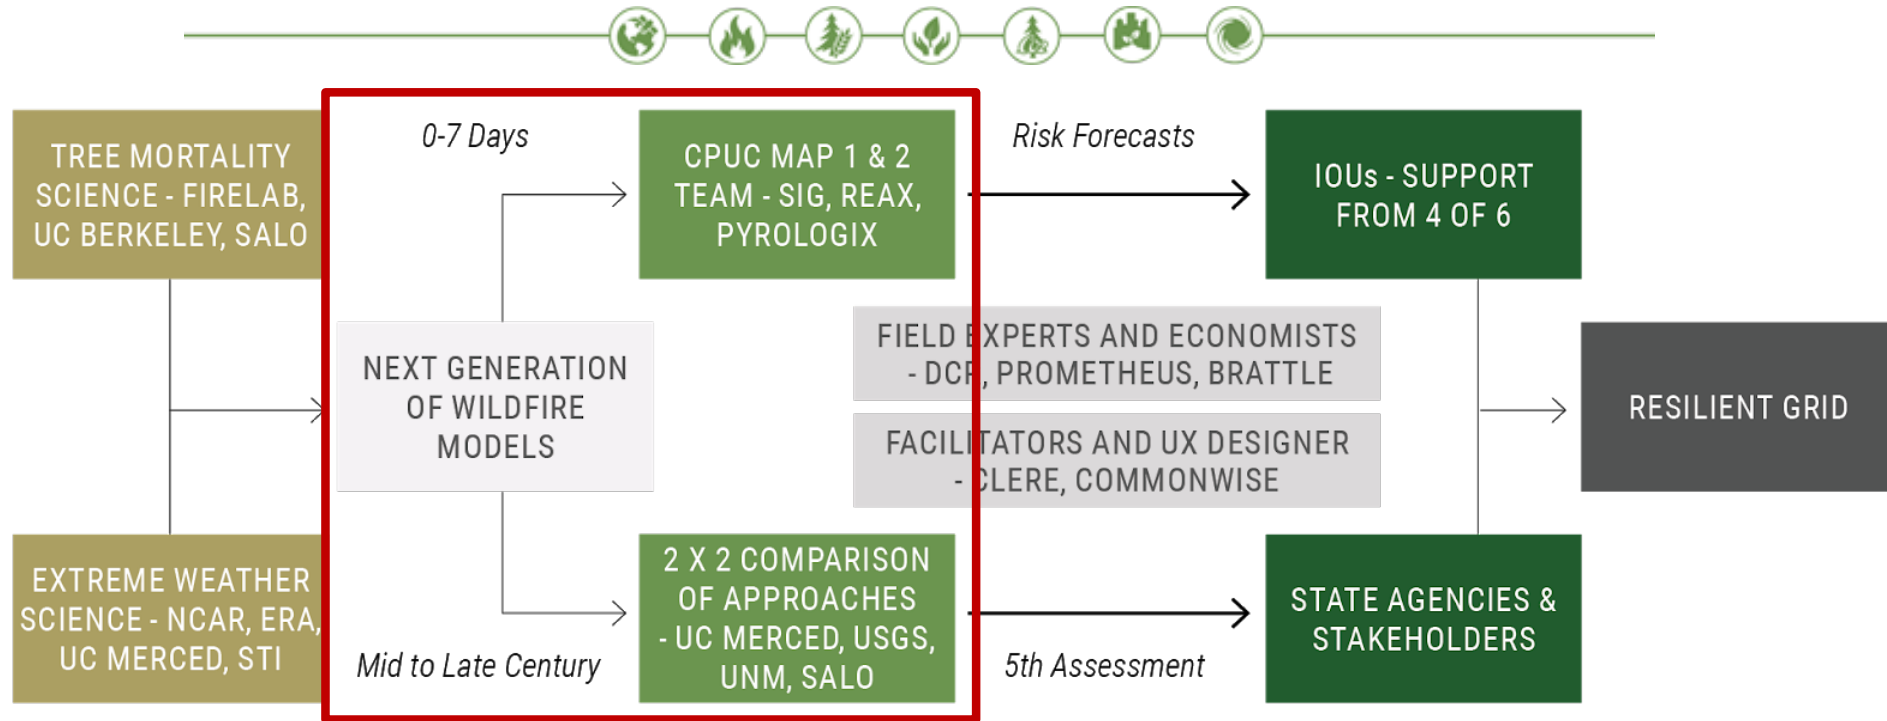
TREE MORTALITY SCIENCE - FIRELAB, UC BERKELEY, SALO

0-7 Days

CPUC MAP 1 & 2 TEAM - SIG, REAX, PYROLOGIX

Risk Forecasts

IOUs - SUPPORT FROM 4 OF 6

NEXT GENERATION OF WILDFIRE MODELS

FIELD EXPERTS AND ECONOMISTS - DCP, PROMETHEUS, BRATTLE

FACILITATORS AND UX DESIGNER - CLERE, COMMONWISE

RESILIENT GRID

EXTREME WEATHER SCIENCE - NCAR, ERA, UC MERCED, STI

Mid to Late Century

2 X 2 COMPARISON OF APPROACHES - UC MERCED, USGS, UNM, SALO

5th Assessment

STATE AGENCIES & STAKEHOLDERS